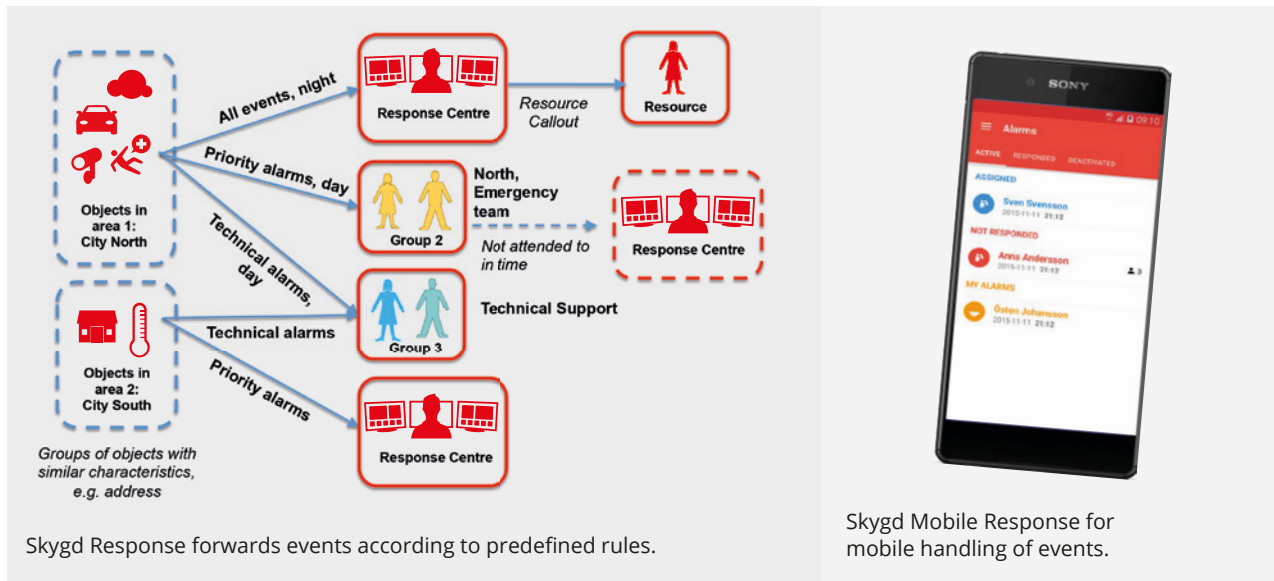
Objects in area 1: City North

All events, night

Response Centre

Resource Callout

Resource

Priority alarms, day

Group 2

North, Emergency team

Not attended to in time

Response Centre

Technical alarms, day

Objects in area 2: City South

Technical alarms

Group 3

Technical Support

Priority alarms

Response Centre

Groups of objects with similar characteristics, e.g. address

Skygd Response forwards events according to predefined rules.

SONY

09:10

Alarms

ACTIVE RESPONDED DEACTIVATED

ASSIGNED

Sven Svensson
2015-11-11 21:12

NOT RESPONDED

Anna Andersson
2015-11-11 21:12

3

MY ALARMS

Östen Johansson
2015-11-11 21:12

Skygd Mobile Response for mobile handling of events.